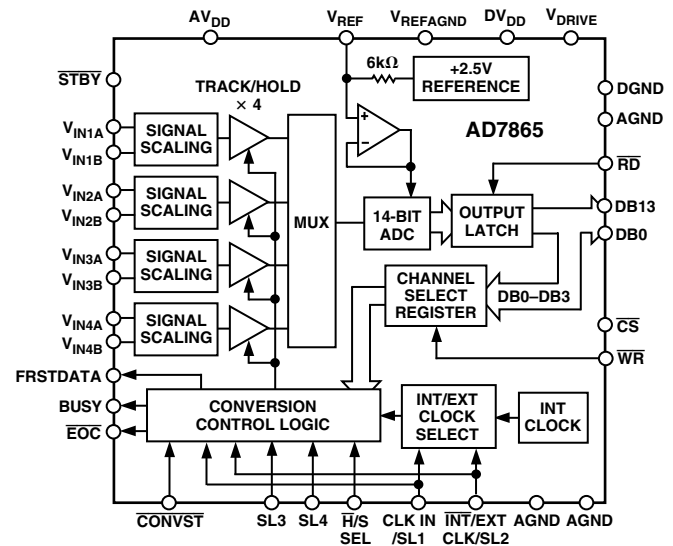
$AV_{DD}$ $V_{REF}$ $V_{REFAGND}$ $DV_{DD}$ $V_{DRIVE}$

$\overline{STBY}$

6kΩ

+2.5V REFERENCE

TRACK/HOLD × 4

DGND

AGND

AD7865

$V_{IN1A}$
$V_{IN1B}$

SIGNAL SCALING

$\overline{RD}$

$V_{IN2A}$
$V_{IN2B}$

SIGNAL SCALING

MUX

14-BIT ADC

OUTPUT LATCH

DB13

DB0

$V_{IN3A}$
$V_{IN3B}$

SIGNAL SCALING

CHANNEL SELECT REGISTER

DB0–DB3

$V_{IN4A}$
$V_{IN4B}$

SIGNAL SCALING

$\overline{CS}$

$\overline{WR}$

FRSTDATA

BUSY

$\overline{EOC}$

CONVERSION CONTROL LOGIC

INT/EXT CLOCK SELECT

INT CLOCK

$\overline{CONVST}$ SL3 SL4 $\overline{H}$/S SEL CLK IN /SL1 $\overline{INT}$/EXT CLK/SL2 AGND AGND